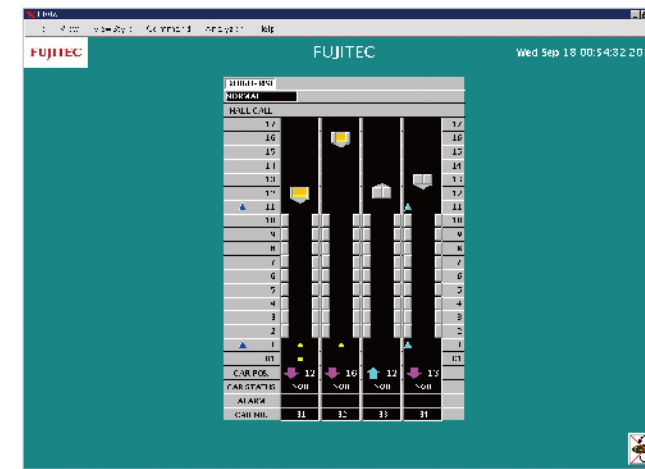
Fujitec
View Style Command Analyzer Help

FUJITEC

FUJITEC

Wed Sep 18 00:54:32 20

SHIFT-MSI
NORMAL
HALL CALL

| | | | | | |
|---|---|---|---|---|---|
| 17 | | | | | 17 |
| 16 | | | | | 16 |
| 15 | | | | | 15 |
| 14 | | | | | 14 |
| 13 | | | | | 13 |
| 12 | | | | | 12 |
| 11 | | | | | 11 |
| 10 | | | | | 10 |
| 9 | | | | | 9 |
| 8 | | | | | 8 |
| 7 | | | | | 7 |
| 6 | | | | | 6 |
| 5 | | | | | 5 |
| 4 | | | | | 4 |
| 3 | | | | | 3 |
| 2 | | | | | 2 |
| 1 | | | | | 1 |
| B1 | | | | | B1 |
| CAR POS. | 12 | 16 | 12 | 13 | |
| CAR STATUS | NON | NON | NON | NON | |
| ALARM | | | | | |
| CAR NO. | 31 | 32 | 33 | 34 | |